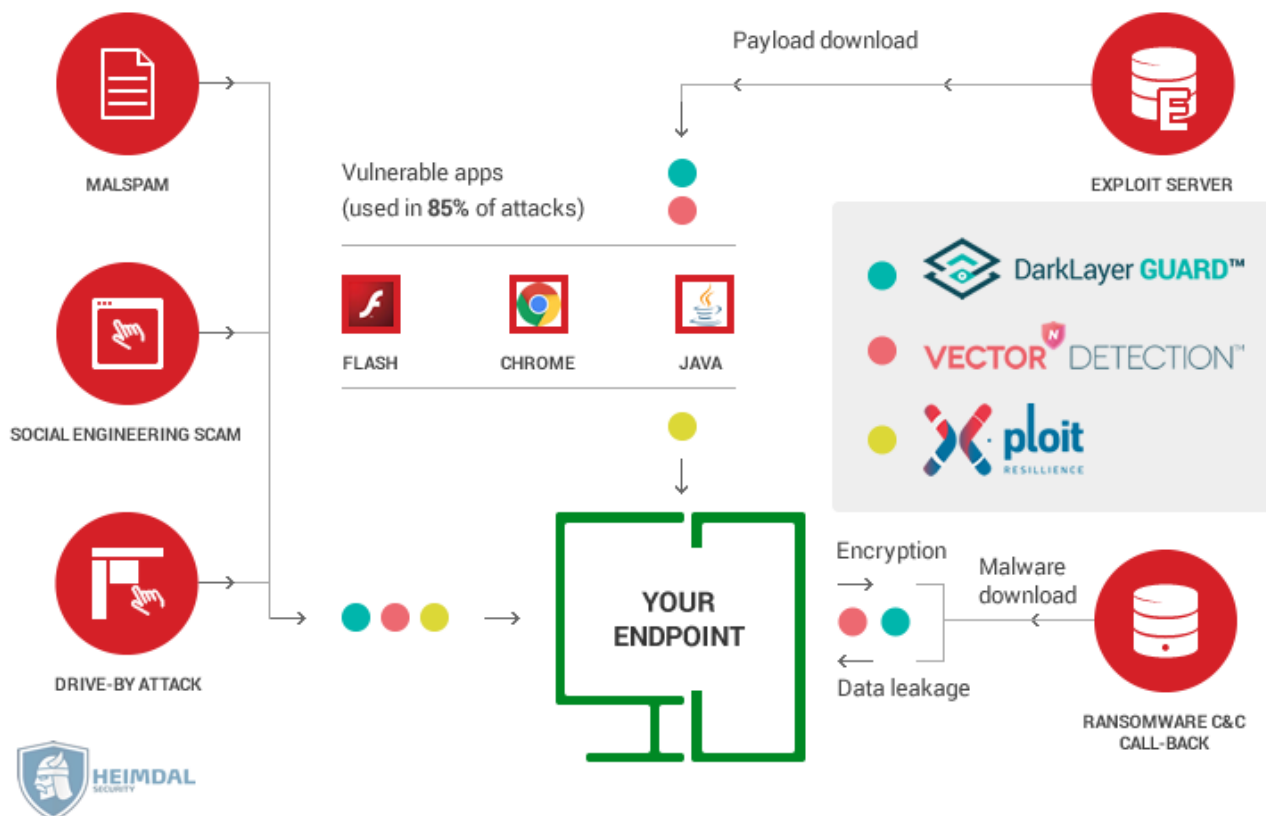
MALSPAM

SOCIAL ENGINEERING SCAM

DRIVE-BY ATTACK

HEIMDAL SECURITY

Payload download

EXPLOIT SERVER

Vulnerable apps
(used in **85%** of attacks)

FLASH

CHROME

JAVA

DarkLayer GUARD™

VECTOR DETECTION™

ploit RESILLIENCE

YOUR ENDPOINT

Encryption

Malware download

Data leakage

RANSOMWARE C&C CALL-BACK